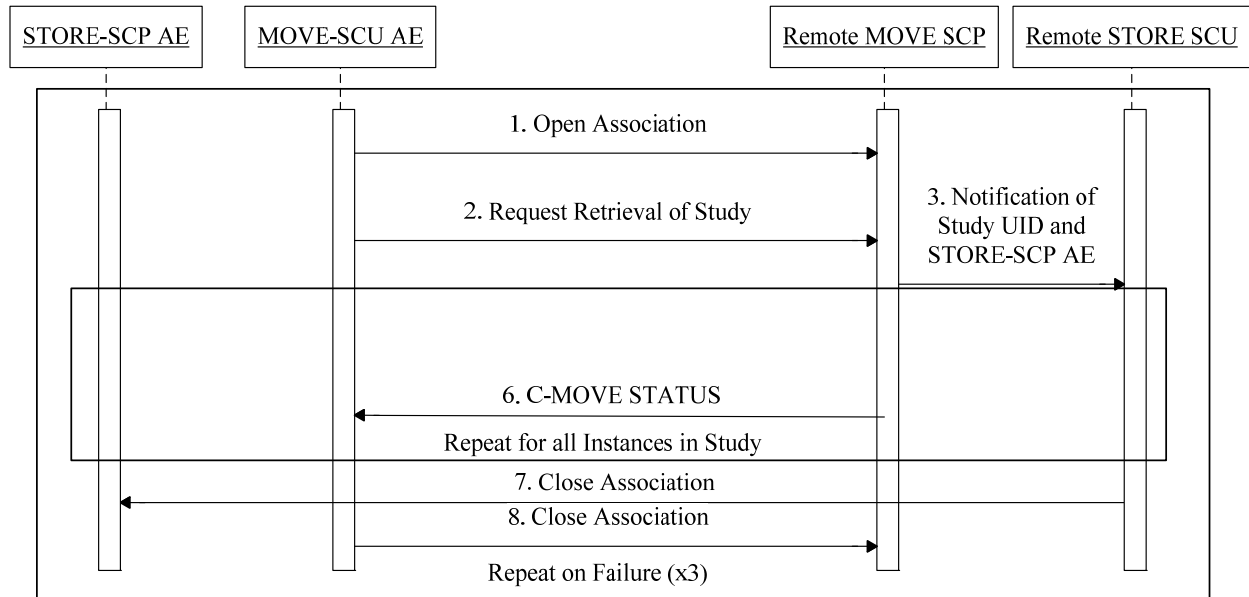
STORE-SCP AE

MOVE-SCU AE

Remote MOVE SCP

Remote STORE SCU

1. Open Association

2. Request Retrieval of Study

3. Notification of Study UID and STORE-SCP AE

6. C-MOVE STATUS

Repeat for all Instances in Study

7. Close Association

8. Close Association

Repeat on Failure (x3)